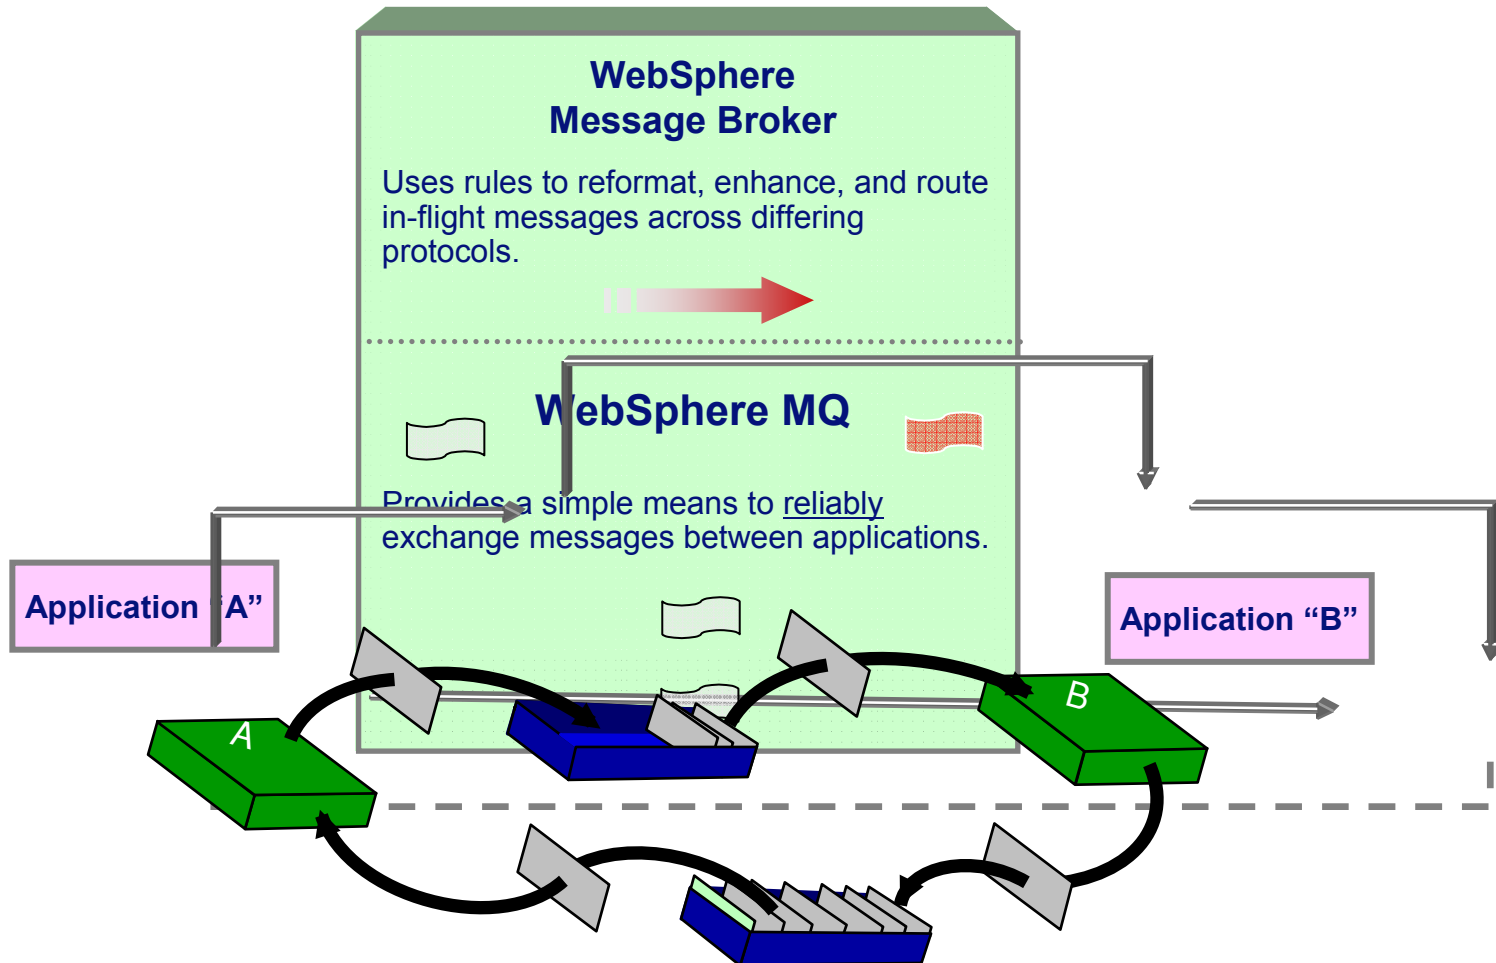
WebSphere
Message Broker

Uses rules to reformat, enhance, and route in-flight messages across differing protocols.

WebSphere MQ

Provides a simple means to reliably exchange messages between applications.

Application "A"

Application "B"

A

B